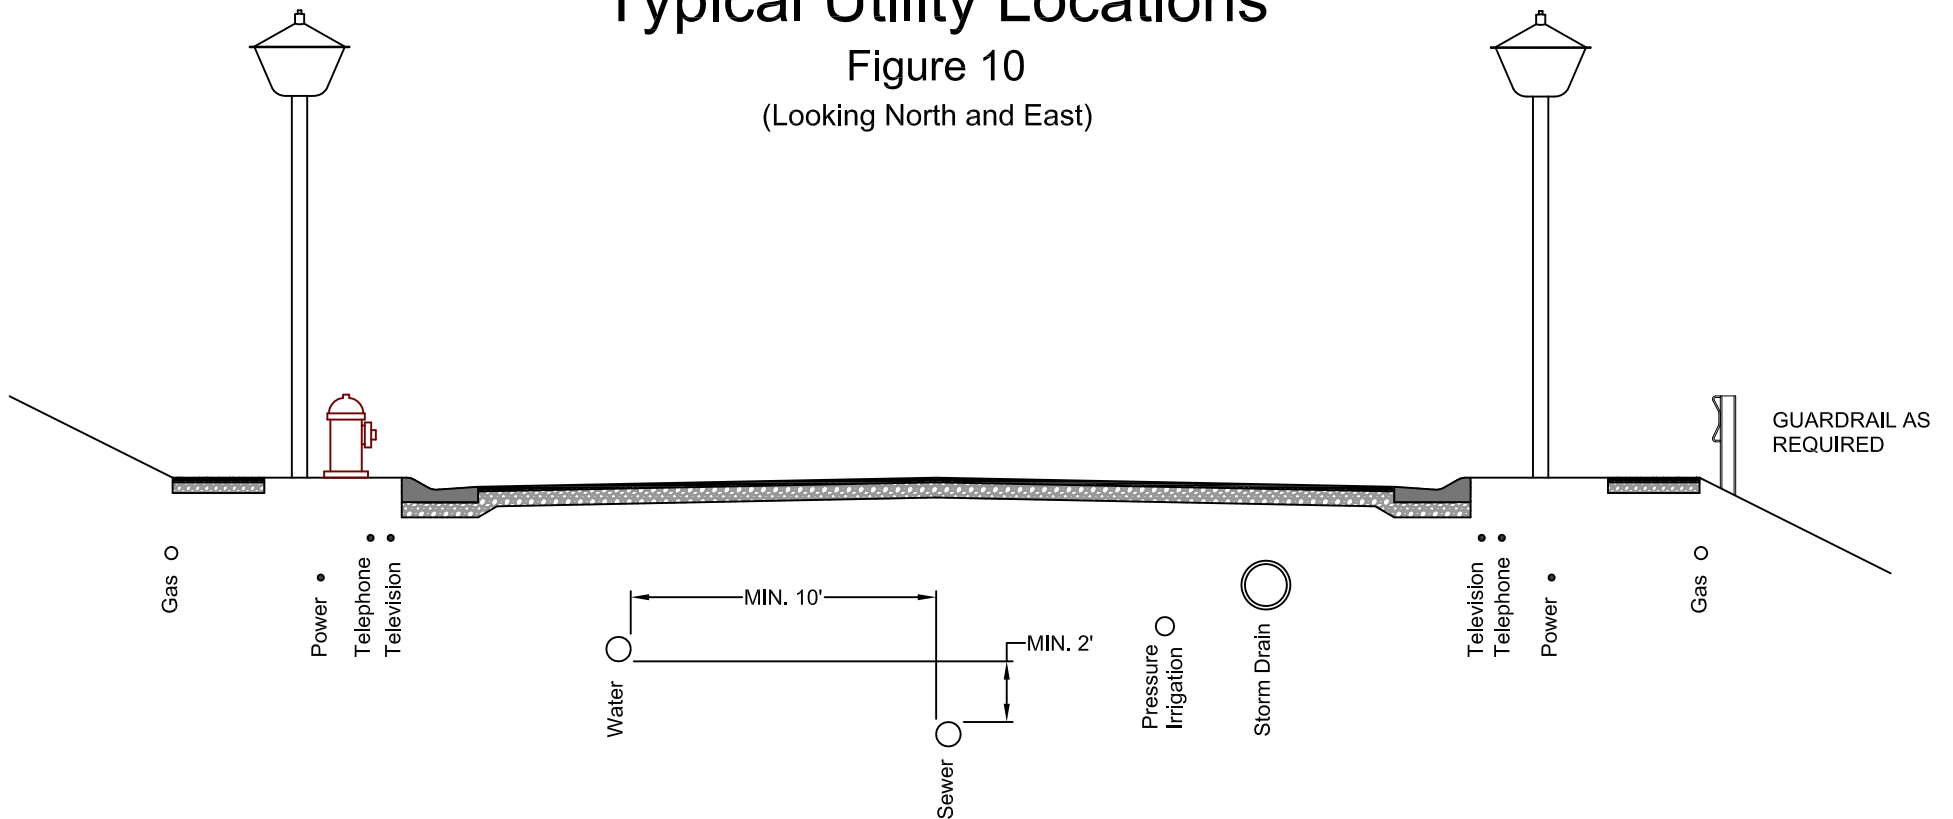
Typical Utility Locations
Figure 10
(Looking North and East)

GUARDRAIL AS REQUIRED

Gas
Power
Telephone
Television
MIN. 10'
MIN. 2'
Water
Sewer
Pressure Irrigation
Storm Drain
Television
Telephone
Power
Gas